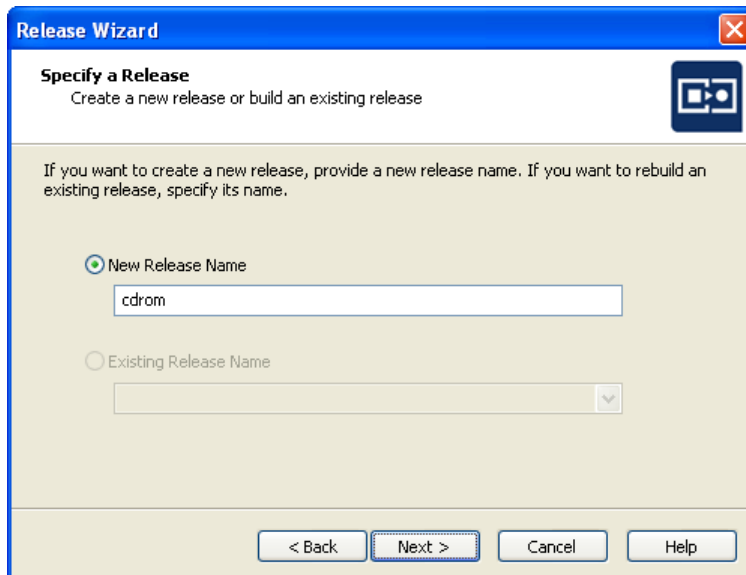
Release Wizard

Specify a Release
Create a new release or build an existing release

If you want to create a new release, provide a new release name. If you want to rebuild an existing release, specify its name.

New Release Name

cdrom

Existing Release Name

< Back
Next >
Cancel
Help